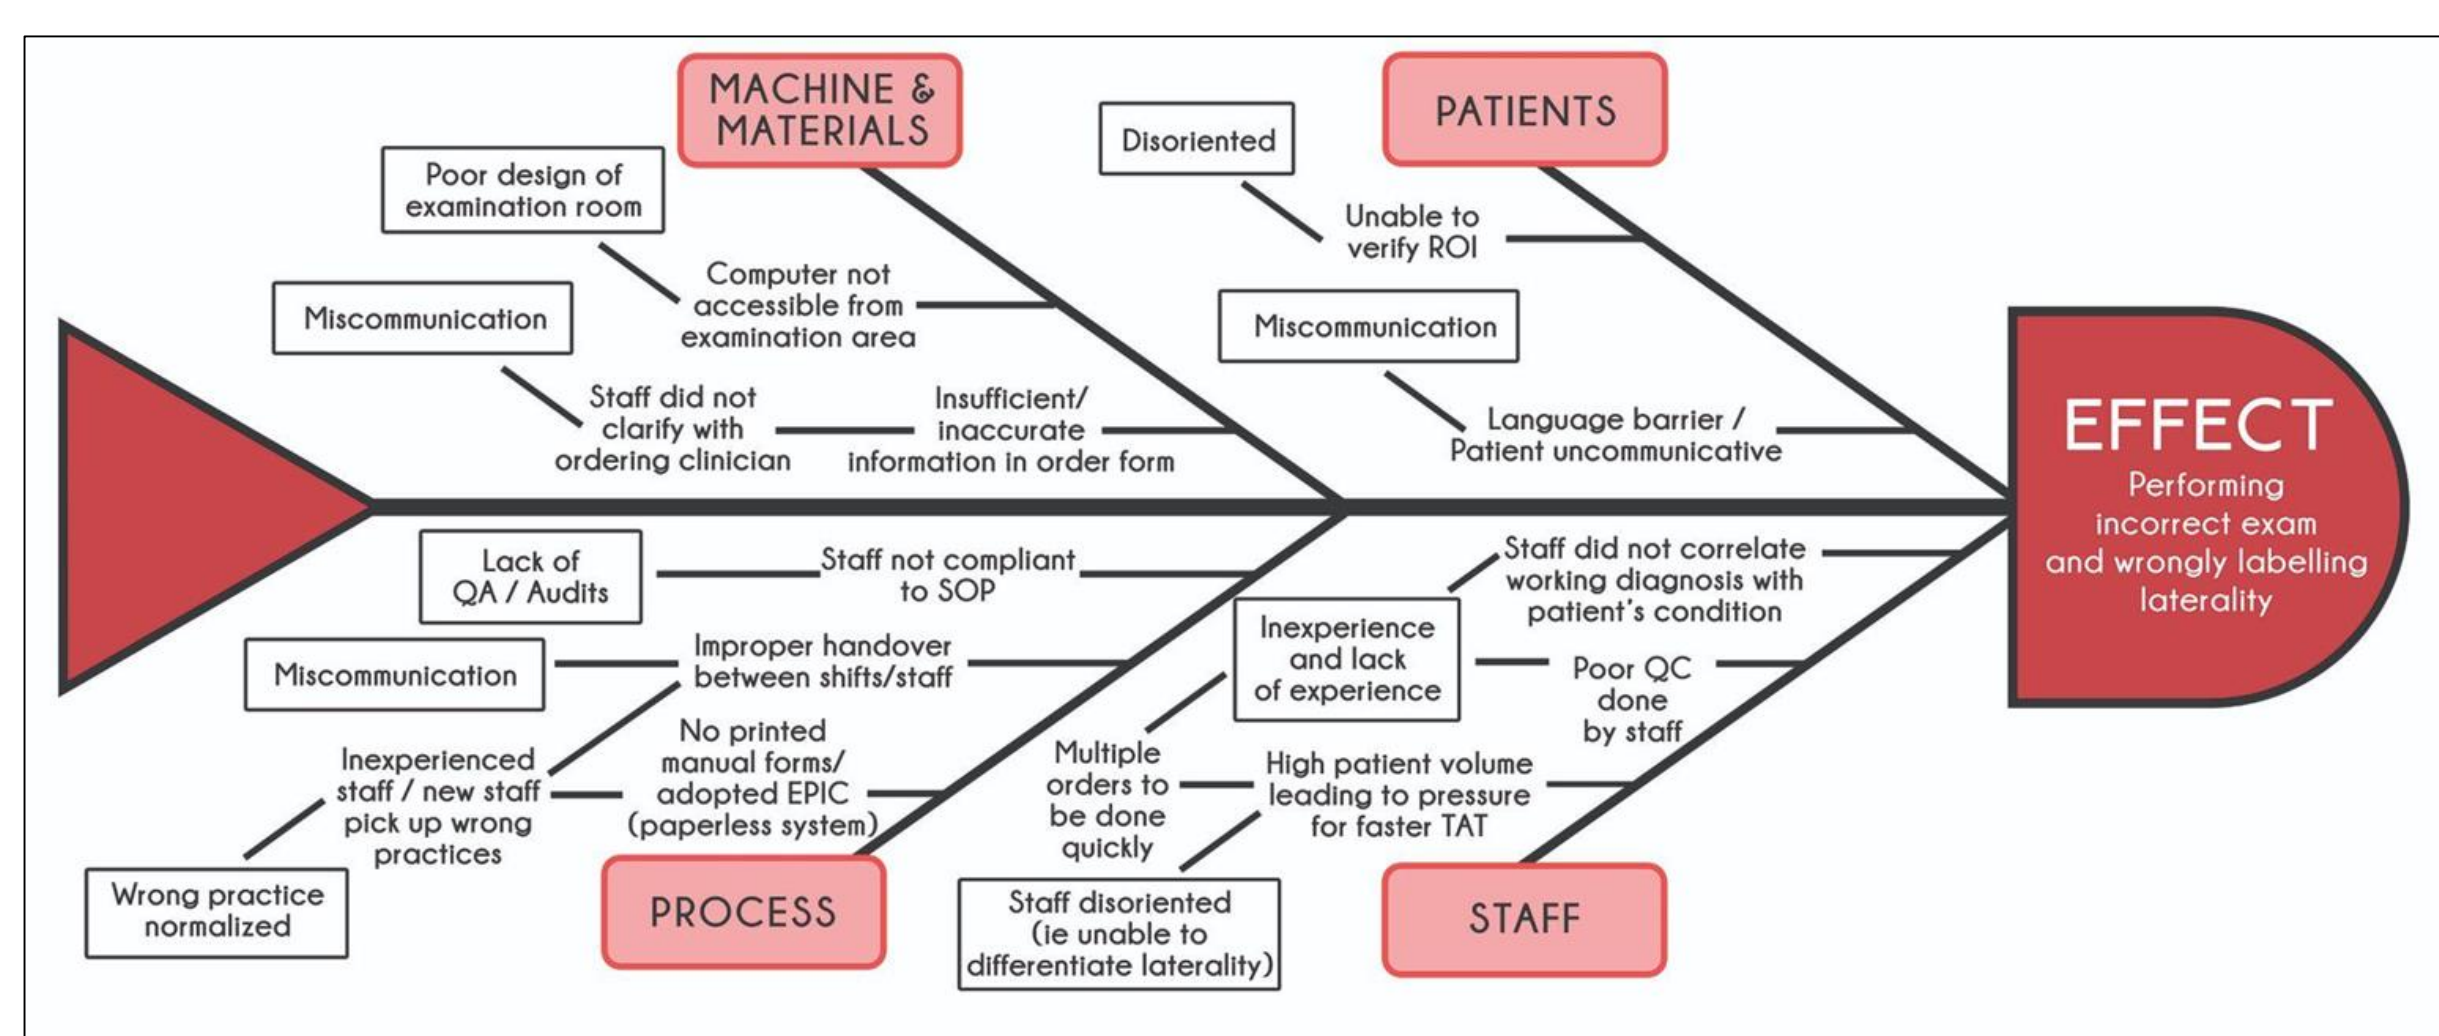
MACHINE & MATERIALS

Poor design of examination room

Computer not accessible from examination area

Miscommunication

Staff did not clarify with ordering clinician

Insufficient/ inaccurate information in order form

Disoriented

PATIENTS

Unable to verify ROI

Miscommunication

Language barrier / Patient uncommunicative

EFFECT

Performing incorrect exam and wrongly labelling laterality

Lack of QA / Audits

Staff not compliant to SOP

Miscommunication

Improper handover between shifts/staff

No printed manual forms/ adopted EPIC (paperless system)

Inexperienced staff / new staff pick up wrong practices

Wrong practice normalized

PROCESS

Staff did not correlate working diagnosis with patient's condition

Inexperience and lack of experience

Poor QC done by staff

Multiple orders to be done quickly

High patient volume leading to pressure for faster TAT

Staff disoriented (ie unable to differentiate laterality)

STAFF